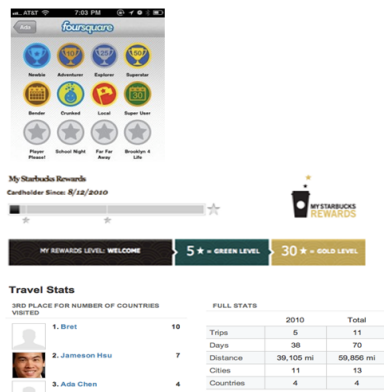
AT&T 7:03 PM

Ads foursquare

10 25 50

Newbie Adventurer Explorer Superstar

Bender Crunked Local Super User

Player Please! School Night Far Far Away Brooklyn 4 Life

My Starbucks Rewards

Cardholder Since: 8/12/2010

MY STARBUCKS REWARDS

MY REWARDS LEVEL: WELCOME

5 ★ = GREEN LEVEL

30 ★ = GOLD LEVEL

Travel Stats

3RD PLACE FOR NUMBER OF COUNTRIES VISITED

1. Bret 10

2. Jameson Hsu 7

3. Ada Chen 4

FULL STATS

| | 2010 | Total |
|---|---|---|
| Trips | 5 | 11 |
| Days | 38 | 70 |
| Distance | 39,105 mi | 59,856 mi |
| Cities | 11 | 13 |
| Countries | 4 | 4 |